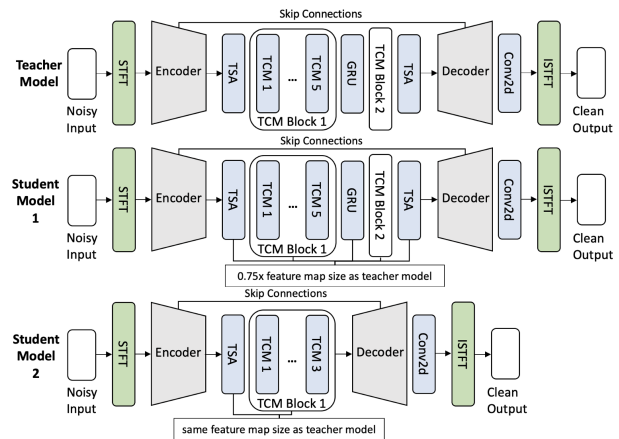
Skip Connections

Teacher Model

Noisy Input

STFT

Encoder

TSA

TCM 1

...

TCM 5

TCM Block 1

GRU

TCM Block 2

TSA

Decoder

Conv2d

ISTFT

Clean Output

Skip Connections

Student Model 1

Noisy Input

STFT

Encoder

TSA

TCM 1

...

TCM 5

TCM Block 1

GRU

TCM Block 2

TSA

Decoder

Conv2d

ISTFT

Clean Output

0.75x feature map size as teacher model

Skip Connections

Student Model 2

Noisy Input

STFT

Encoder

TSA

TCM 1

...

TCM 3

TCM Block 1

Decoder

Conv2d

ISTFT

Clean Output

same feature map size as teacher model